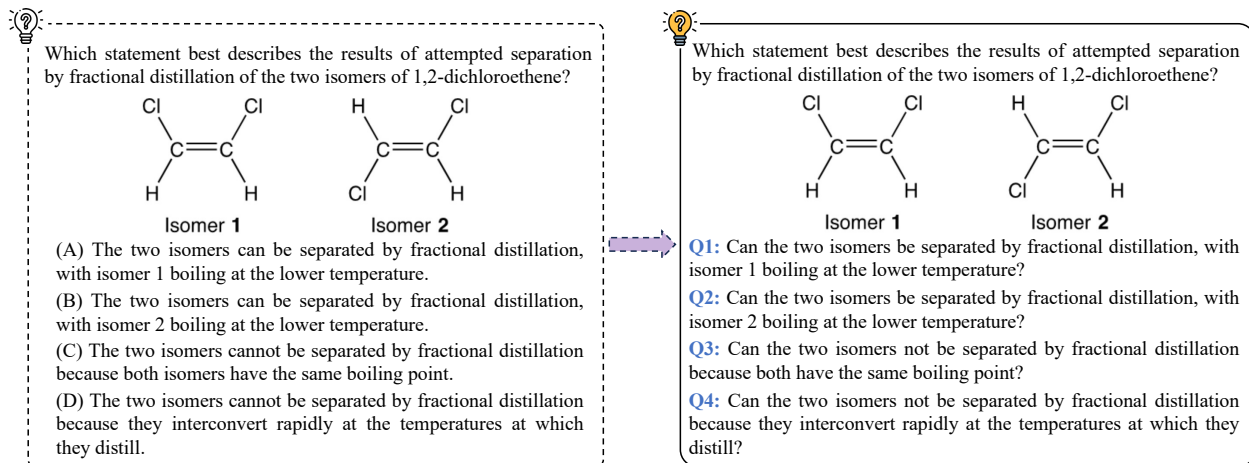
Which statement best describes the results of attempted separation by fractional distillation of the two isomers of 1,2-dichloroethene?

Cl Cl
C=C
H H

H Cl
C=C
Cl H

Isomer **1** Isomer **2**

(A) The two isomers can be separated by fractional distillation, with isomer 1 boiling at the lower temperature.

(B) The two isomers can be separated by fractional distillation, with isomer 2 boiling at the lower temperature.

(C) The two isomers cannot be separated by fractional distillation because both isomers have the same boiling point.

(D) The two isomers cannot be separated by fractional distillation because they interconvert rapidly at the temperatures at which they distill.

Which statement best describes the results of attempted separation by fractional distillation of the two isomers of 1,2-dichloroethene?

Cl Cl
C=C
H H

H Cl
C=C
Cl H

Isomer **1** Isomer **2**

**Q1:** Can the two isomers be separated by fractional distillation, with isomer 1 boiling at the lower temperature?

**Q2:** Can the two isomers be separated by fractional distillation, with isomer 2 boiling at the lower temperature?

**Q3:** Can the two isomers not be separated by fractional distillation because both have the same boiling point?

**Q4:** Can the two isomers not be separated by fractional distillation because they interconvert rapidly at the temperatures at which they distill?